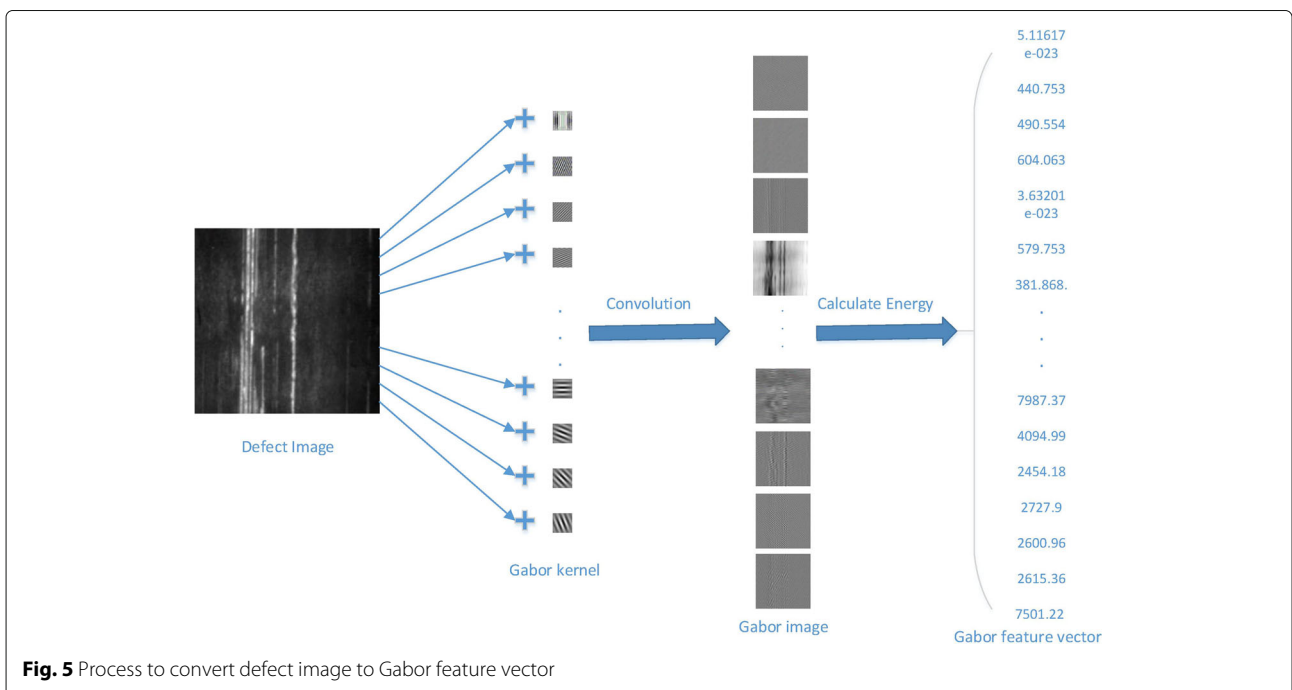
Defect Image

Gabor kernel

Convolution

Gabor image

Calculate Energy

5.11617 e-023

440.753

490.554

604.063

3.63201 e-023

579.753

381.868.

7987.37

4094.99

2454.18

2727.9

2600.96

2615.36

7501.22

Gabor feature vector

**Fig. 5** Process to convert defect image to Gabor feature vector